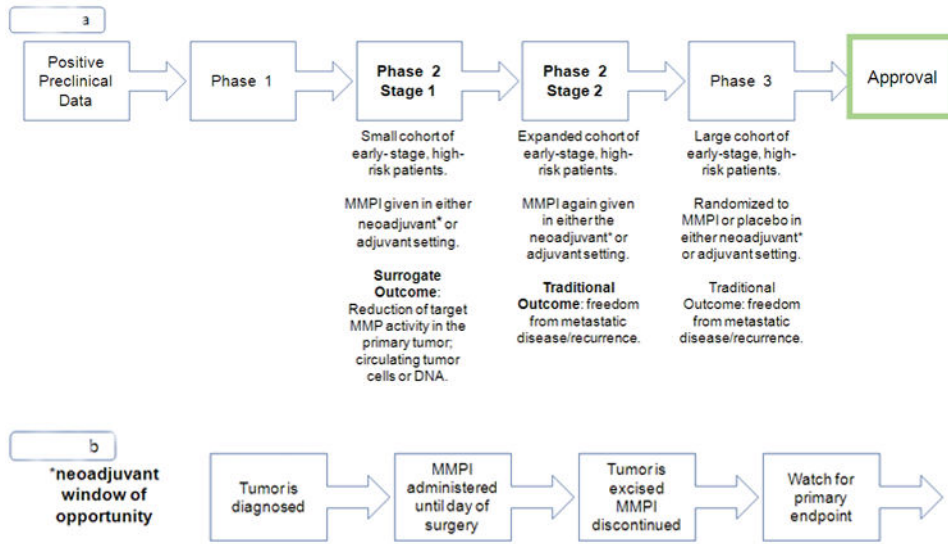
a

Positive Preclinical Data

Phase 1

Phase 2 Stage 1

Small cohort of early-stage, high-risk patients.

MMPI given in either neoadjuvant* or adjuvant setting.

Surrogate Outcome: Reduction of target MMP activity in the primary tumor; circulating tumor cells or DNA.

Phase 2 Stage 2

Expanded cohort of early-stage, high-risk patients.

MMPI again given in either the neoadjuvant* or adjuvant setting.

Traditional Outcome: freedom from metastatic disease/recurrence.

Phase 3

Large cohort of early-stage, high-risk patients.

Randomized to MMPI or placebo in either neoadjuvant* or adjuvant setting.

Traditional Outcome: freedom from metastatic disease/recurrence.

Approval

b

*neoadjuvant window of opportunity

Tumor is diagnosed

MMPI administered until day of surgery

Tumor is excised MMPI discontinued

Watch for primary endpoint